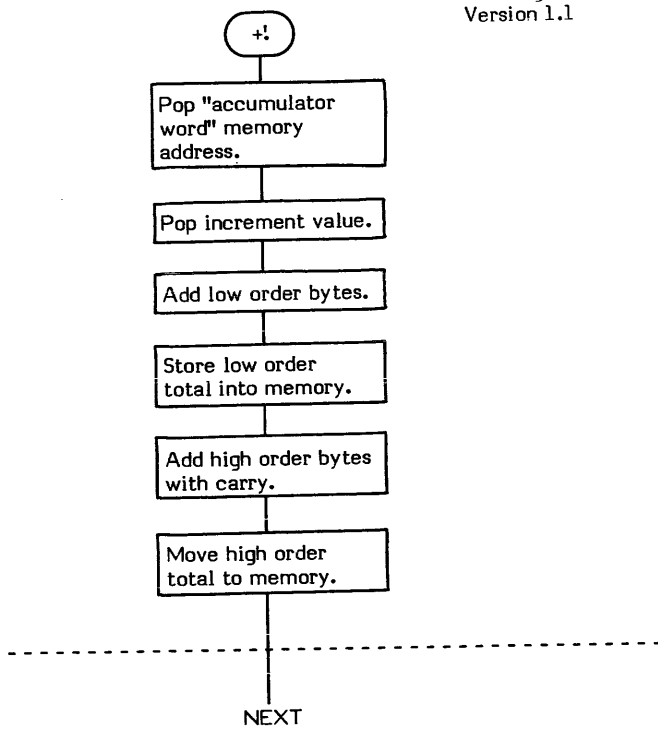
Version 1.1

+!

Pop "accumulator word" memory address.

Pop increment value.

Add low order bytes.

Store low order total into memory.

Add high order bytes with carry.

Move high order total to memory.

NEXT